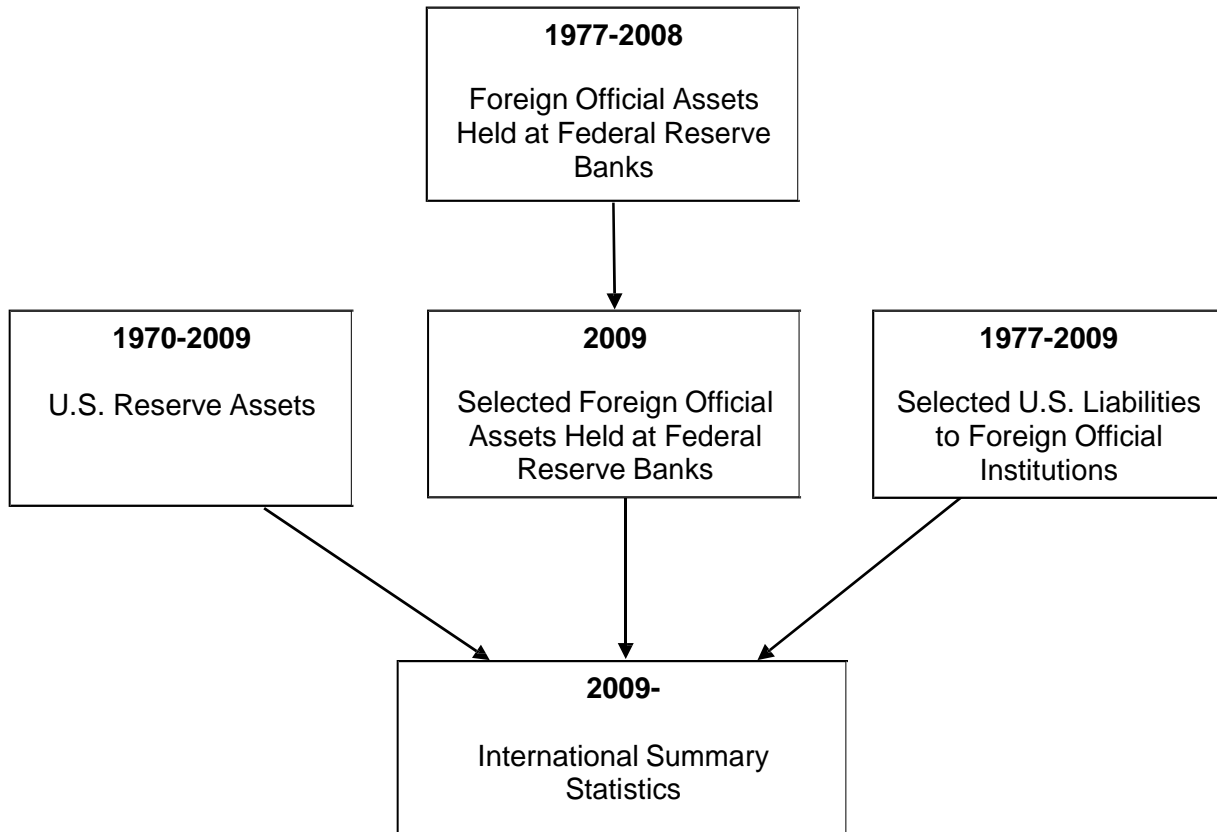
**1977-2008**

Foreign Official Assets Held at Federal Reserve Banks

**1970-2009**

U.S. Reserve Assets

**2009**

Selected Foreign Official Assets Held at Federal Reserve Banks

**1977-2009**

Selected U.S. Liabilities to Foreign Official Institutions

**2009-**

International Summary Statistics